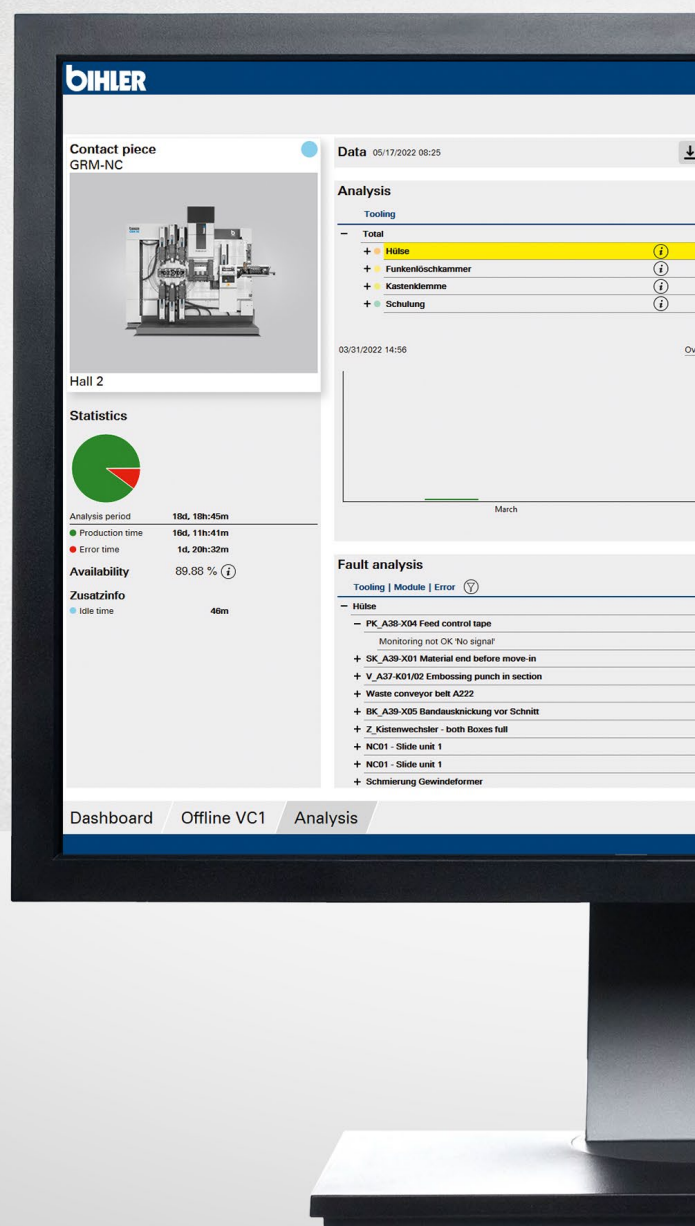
BIHLER

Contact piece
GRM-NC

Hall 2

Statistics

Analysis period 18d, 18h:45m
Production time 16d, 11h:41m
Error time 1d, 20h:32m

Availability 89.88 %

Zusatzinfo
Idle time 46m

Data 05/17/2022 08:25

Analysis

Tooling

– Total
+ Hülse
+ Funkenlöschkammer
+ Kastenklemme
+ Schulung

03/31/2022 14:56

Ov

March

Fault analysis

Tooling | Module | Error

– Hülse
– PK_A38-X04 Feed control tape
Monitoring not OK 'No signal'
+ SK_A39-X01 Material end before move-in
+ V_A37-K01/02 Embossing punch in section
+ Waste conveyor belt A222
+ BK_A39-X05 Bandausknickung vor Schnitt
+ Z_Kistenwechsler - both Boxes full
+ NC01 - Slide unit 1
+ NC01 - Slide unit 1
+ Schmierung Gewindeformer

Dashboard Offline VC1 Analysis